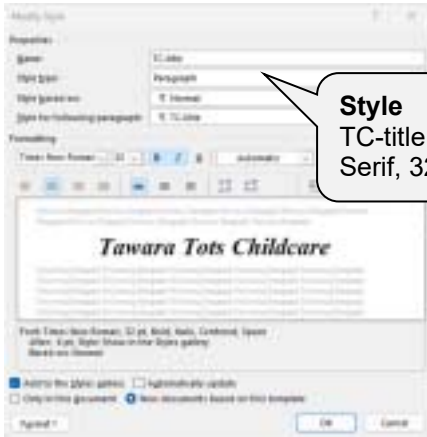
Modify Style

Properties

Name: TC-title

Style type: Paragraph

Style based on: ¶ Normal

Style for following paragraph: ¶ TC-title

Formatting

Times New Roman 32 B I U Automatic

Tawara Tots Childcare

Font: Times New Roman, 32 pt, Bold, Italic, Centered, Space After: 0 pt, Style: Show in the Styles gallery Based on: Normal

Add to the Styles gallery Automatically update

Only in this document New documents based on this template

Format OK Cancel

Style
TC-title
Serif, 32